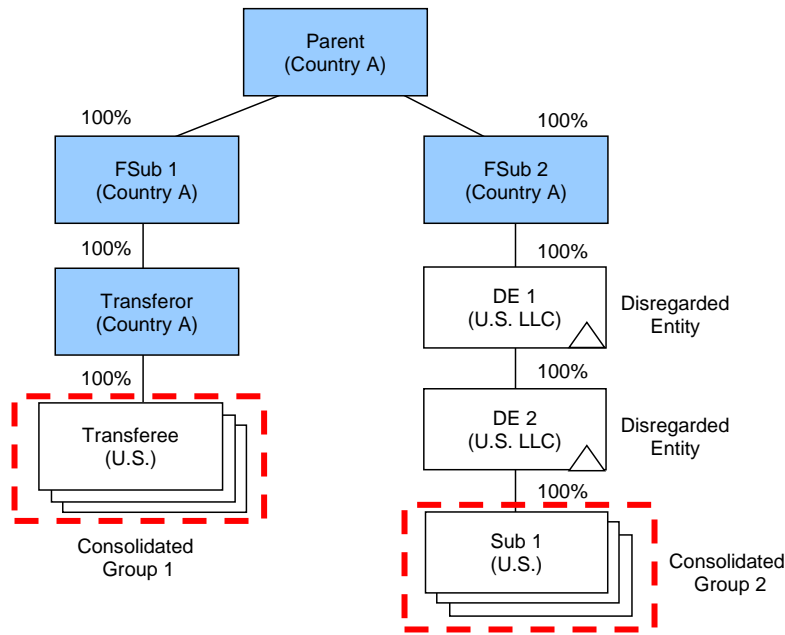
Parent
(Country A)

100%

100%

FSub 1
(Country A)

FSub 2
(Country A)

100%

100%

Transferor
(Country A)

DE 1
(U.S. LLC)

Disregarded Entity

100%

100%

Transferee
(U.S.)

DE 2
(U.S. LLC)

Disregarded Entity

100%

Consolidated Group 1

Sub 1
(U.S.)

Consolidated Group 2